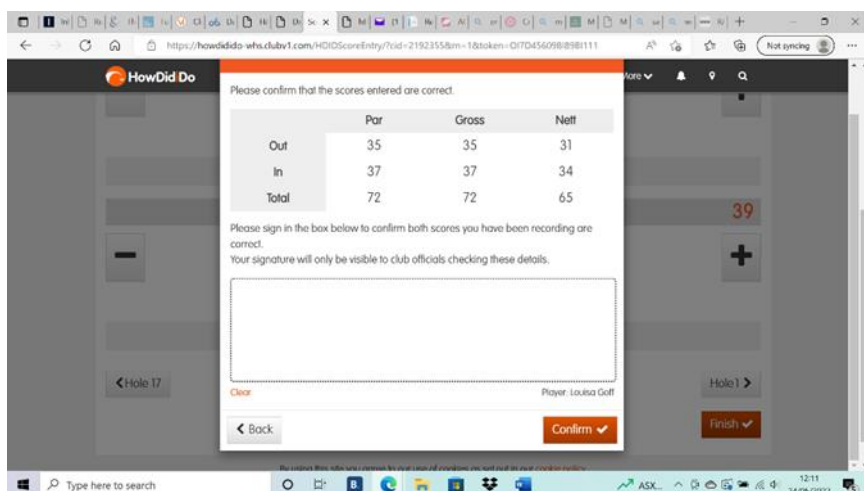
https://howdidido-whs.clubv1.com/HDIDScoreEntry/?cid=2192355&m=1&token=OI7D456098I8981111

Not syncing

HowDidiDo

More

Please confirm that the scores entered are correct.

| | Par | Gross | Nett |
|---|---|---|---|
| Out | 35 | 35 | 31 |
| In | 37 | 37 | 34 |
| Total | 72 | 72 | 65 |

Please sign in the box below to confirm both scores you have been recording are correct.
Your signature will only be visible to club officials checking these details.

Clear

Player: Louisa Goff

Back

Confirm

39

Hole 17

Hole 1

Finish

By using this site you agree to our use of cookies as set out in our cookie policy

Type here to search

ASX

12:11